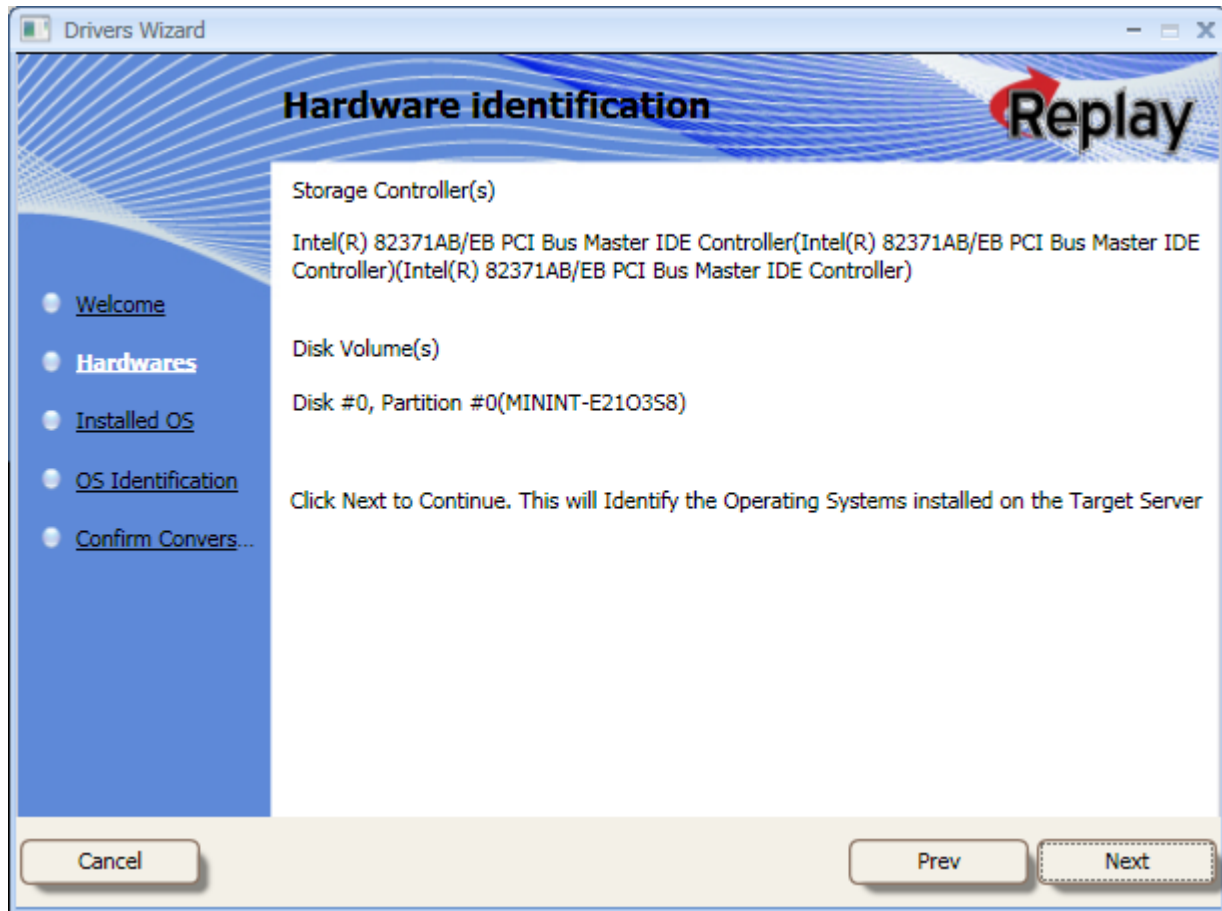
Drivers Wizard

Hardware identification

Replay

Welcome

Hardwares

Installed OS

OS Identification

Confirm Convers...

Storage Controller(s)

Intel(R) 82371AB/EB PCI Bus Master IDE Controller(Intel(R) 82371AB/EB PCI Bus Master IDE Controller)(Intel(R) 82371AB/EB PCI Bus Master IDE Controller)

Disk Volume(s)

Disk #0, Partition #0(MININT-E21O3S8)

Click Next to Continue. This will Identify the Operating Systems installed on the Target Server

Cancel

Prev

Next